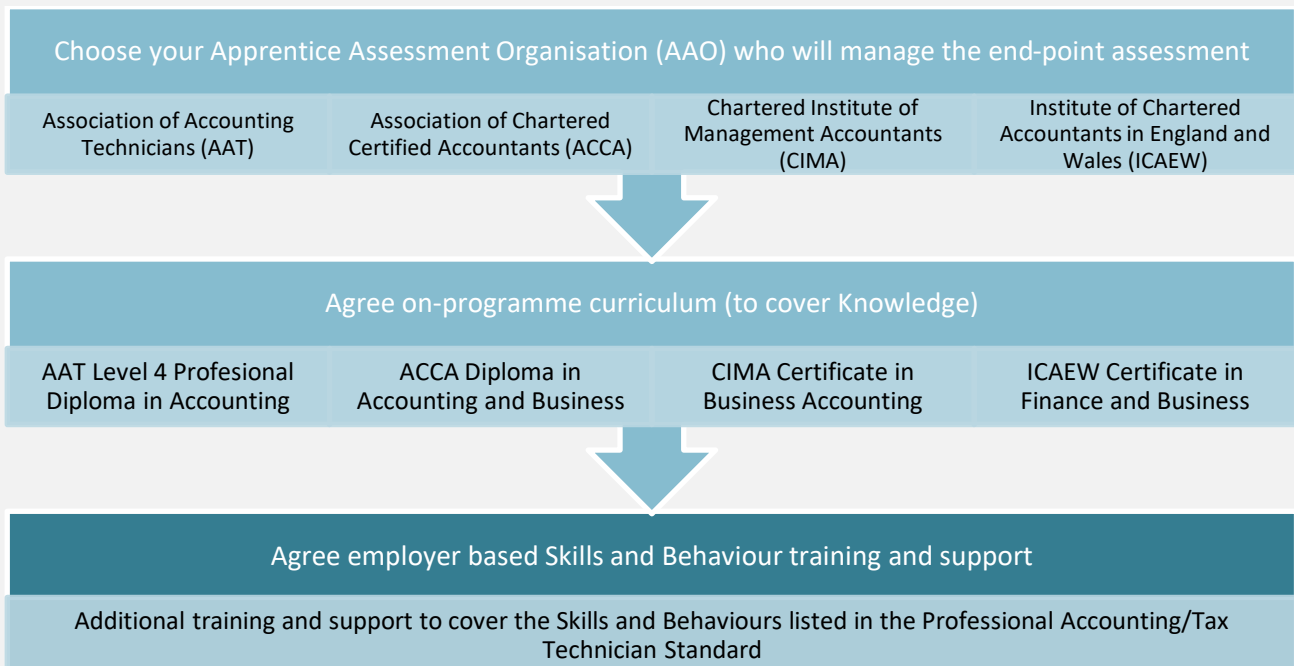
Choose your Apprentice Assessment Organisation (AAO) who will manage the end-point assessment

Association of Accounting Technicians (AAT)

Association of Chartered Certified Accountants (ACCA)

Chartered Institute of Management Accountants (CIMA)

Institute of Chartered Accountants in England and Wales (ICAEW)

Agree on-programme curriculum (to cover Knowledge)

AAT Level 4 Profesional Diploma in Accounting

ACCA Diploma in Accounting and Business

CIMA Certificate in Business Accounting

ICAEW Certificate in Finance and Business

Agree employer based Skills and Behaviour training and support

Additional training and support to cover the Skills and Behaviours listed in the Professional Accounting/Tax Technician Standard